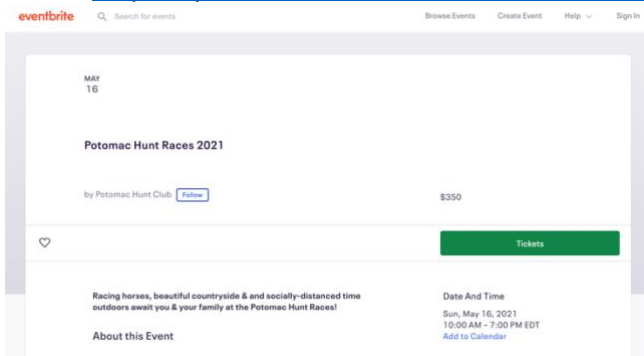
eventbrite
Search for events
Browse Events
Create Event
Help
Sign In

MAY
16

Potomac Hunt Races 2021

by Potomac Hunt Club
Follow

$350

Tickets

Racing horses, beautiful countryside & and socially-distanced time outdoors await you & your family at the Potomac Hunt Races!

About this Event

Date And Time

Sun, May 16, 2021
10:00 AM – 7:00 PM EDT
Add to Calendar